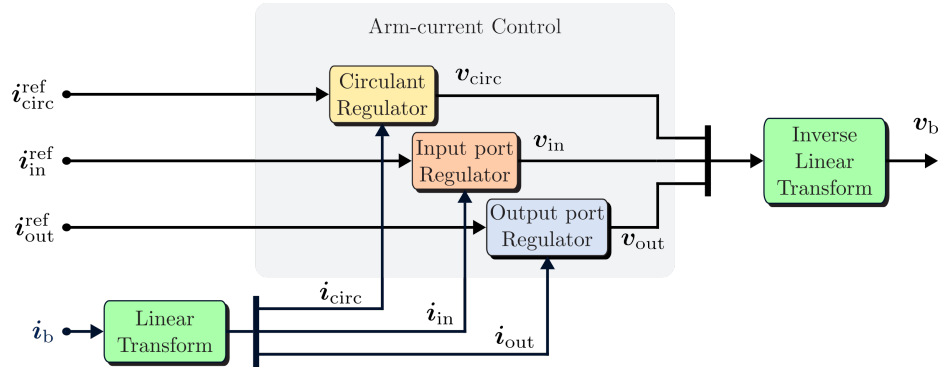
Arm-current Control

$\boldsymbol{i}_{\mathrm{circ}}^{\mathrm{ref}}$

Circulant Regulator

$\boldsymbol{v}_{\mathrm{circ}}$

$\boldsymbol{i}_{\mathrm{in}}^{\mathrm{ref}}$

Input port Regulator

$\boldsymbol{v}_{\mathrm{in}}$

$\boldsymbol{i}_{\mathrm{out}}^{\mathrm{ref}}$

Output port Regulator

$\boldsymbol{v}_{\mathrm{out}}$

Inverse Linear Transform

$\boldsymbol{v}_{\mathrm{b}}$

$\boldsymbol{i}_{\mathrm{b}}$

Linear Transform

$\boldsymbol{i}_{\mathrm{circ}}$

$\boldsymbol{i}_{\mathrm{in}}$

$\boldsymbol{i}_{\mathrm{out}}$